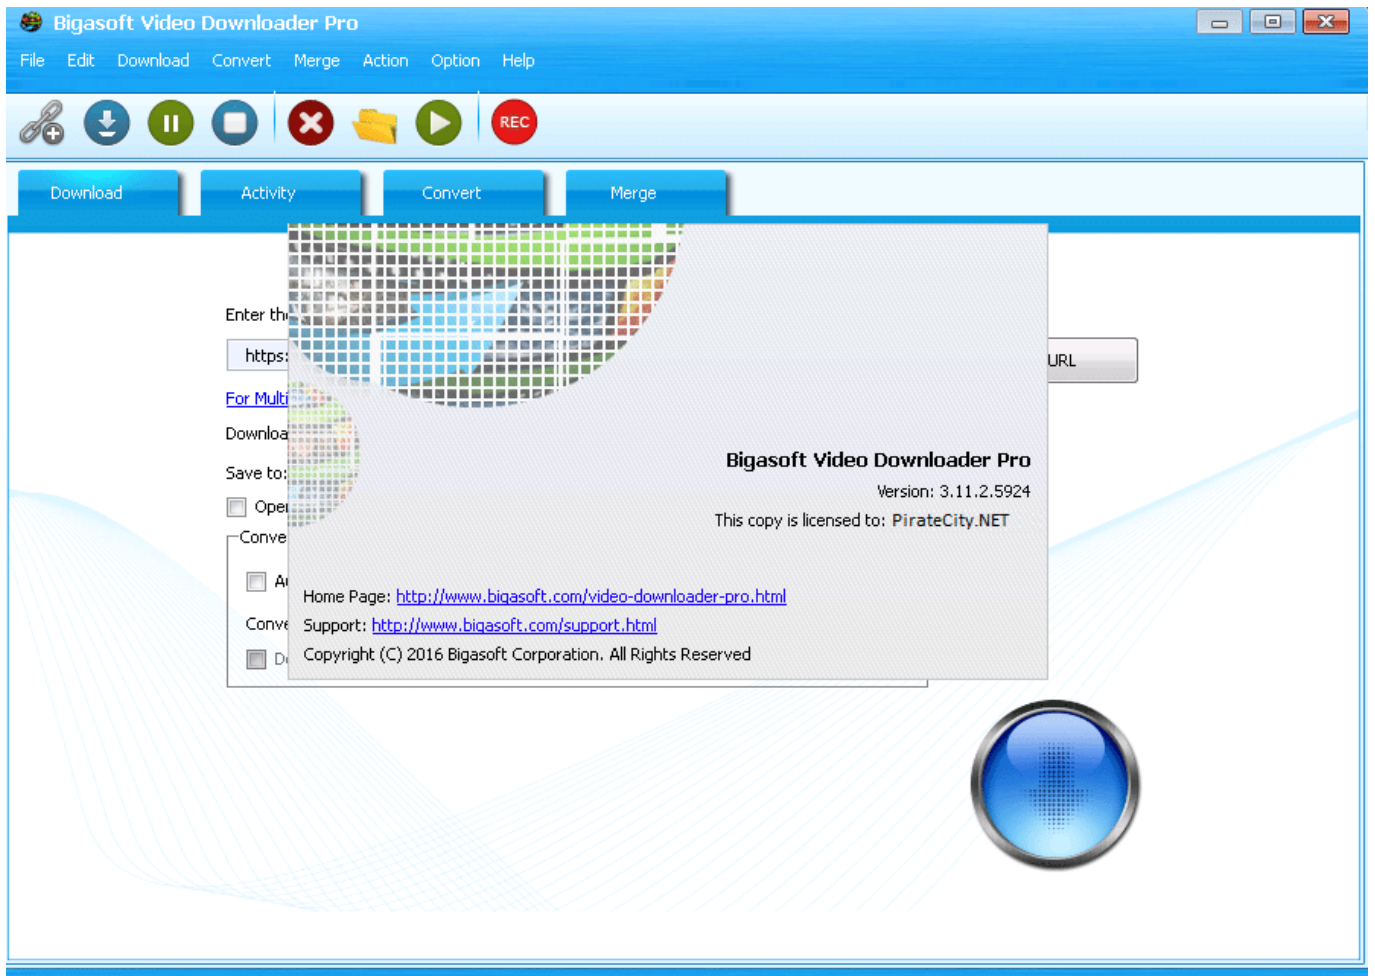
Bigasoft Video Downloader Pro

File Edit Download Convert Merge Action Option Help

REC

Download Activity Convert Merge

Enter th

https:

URL

For Multi

Downloa

Save to:

Oper

Conve

A

Conve

D

Bigasoft Video Downloader Pro

Version: 3.11.2.5924

This copy is licensed to: PirateCity.NET

Home Page: http://www.bigasoft.com/video-downloader-pro.html

Support: http://www.bigasoft.com/support.html

Copyright (C) 2016 Bigasoft Corporation. All Rights Reserved